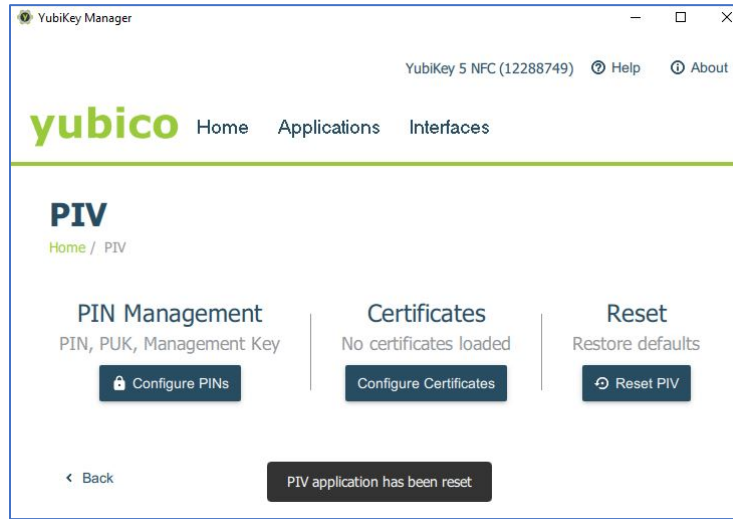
YubiKey Manager

YubiKey 5 NFC (12288749) Help About

yubico Home Applications Interfaces

PIV

Home / PIV

PIN Management
PIN, PUK, Management Key
Configure PINs

Certificates
No certificates loaded
Configure Certificates

Reset
Restore defaults
Reset PIV

< Back

PIV application has been reset